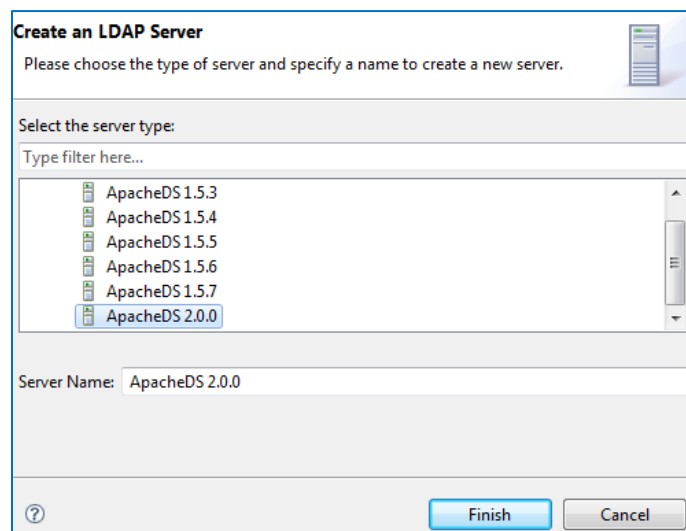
Create an LDAP Server

Please choose the type of server and specify a name to create a new server.

Select the server type:

Type filter here...

ApacheDS 1.5.3
ApacheDS 1.5.4
ApacheDS 1.5.5
ApacheDS 1.5.6
ApacheDS 1.5.7
ApacheDS 2.0.0

Server Name: ApacheDS 2.0.0

?

Finish

Cancel